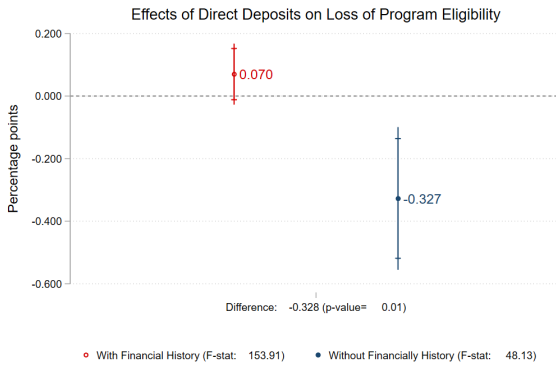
Effects of Direct Deposits on Loss of Program Eligibility

Percentage points

0.200
0.000
-0.200
-0.400
-0.600

0.070
-0.327

Difference: -0.328 (p-value= 0.01)

With Financial History (F-stat: 153.91)
Without Financially History (F-stat: 48.13)